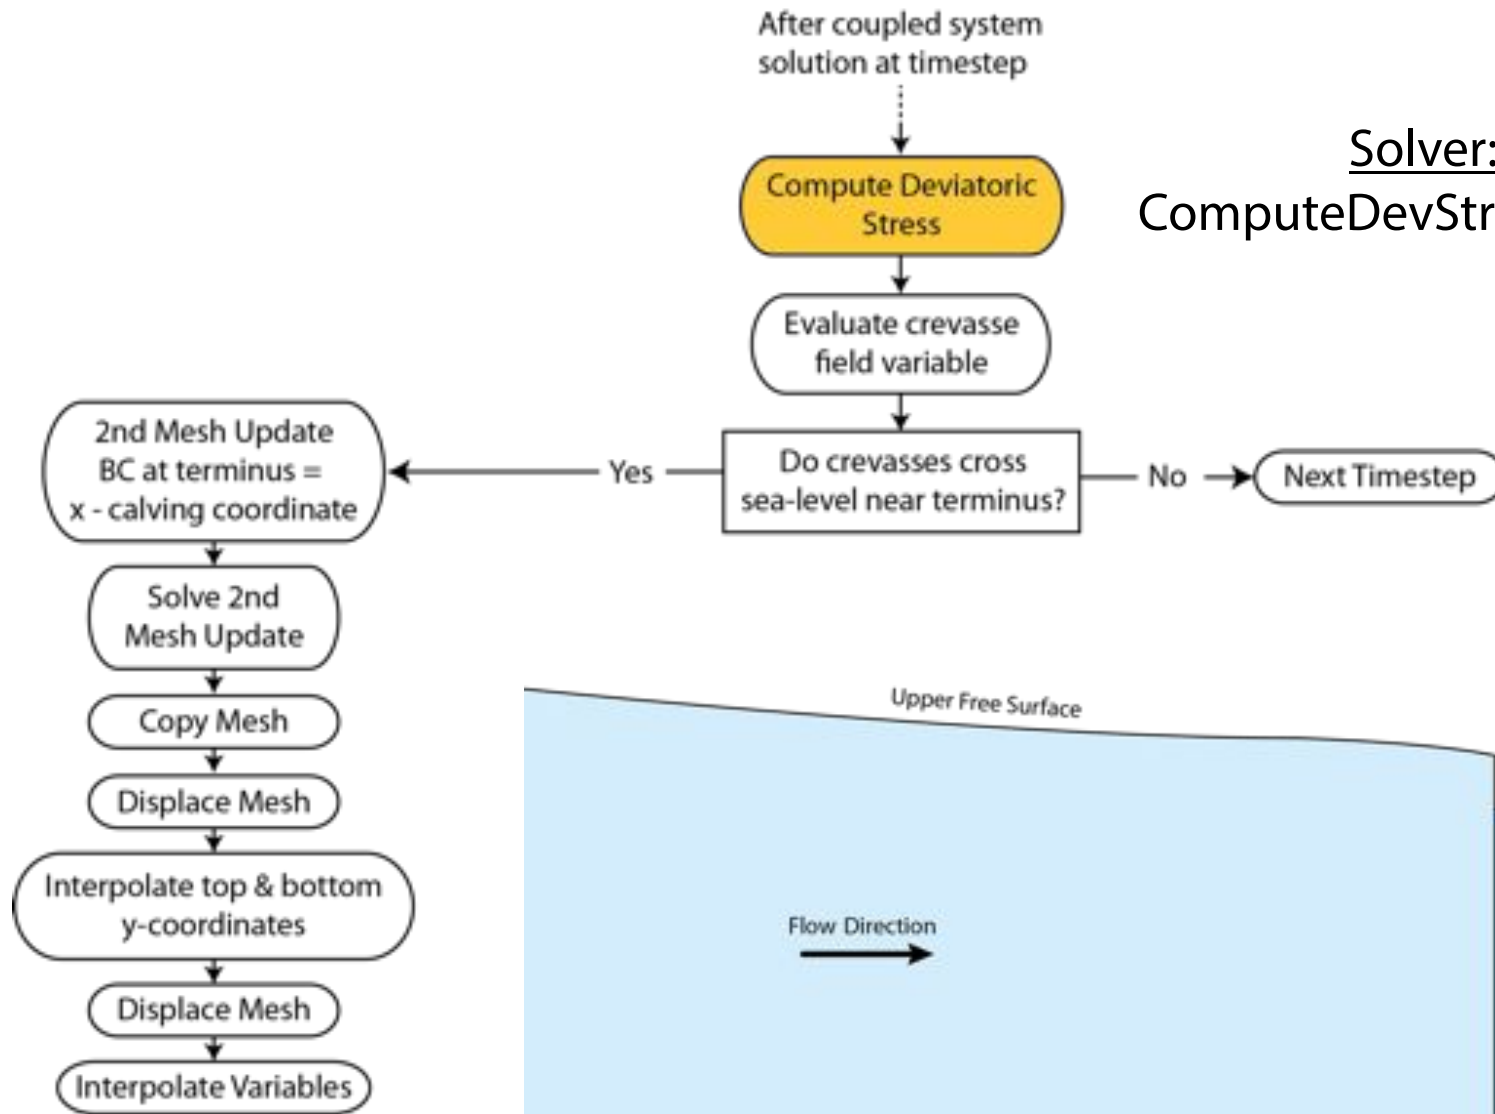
After coupled system solution at timestep

Compute Deviatoric Stress

Solver:
ComputeDevStr

Evaluate crevasse field variable

Do crevasses cross sea-level near terminus?

No

Next Timestep

Yes

2nd Mesh Update BC at terminus = x - calving coordinate

Solve 2nd Mesh Update

Copy Mesh

Displace Mesh

Interpolate top & bottom y-coordinates

Displace Mesh

Interpolate Variables

Upper Free Surface

Flow Direction